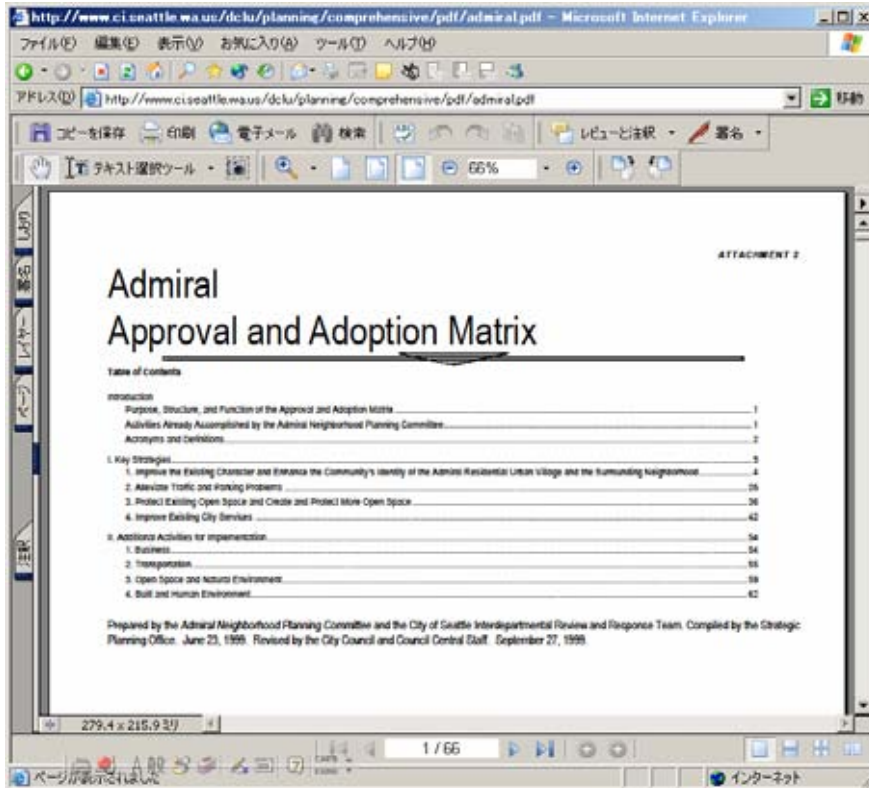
http://www.ci.seattle.wa.us/dclu/planning/comprehensive/pdf/admiral.pdf - Microsoft Internet Explorer

ファイル(F) 編集(E) 表示(V) お気に入り(A) ツール(T) ヘルプ(H)

アドレス(D) http://www.ci.seattle.wa.us/dclu/planning/comprehensive/pdf/admiral.pdf 移動

コピーを保存 印刷 電子メール 検索 レビューと注釈 署名

テキスト選択ツール 66%

しおり 署名 レイヤー ページ 注釈

ATTACHMENT 2

Admiral
Approval and Adoption Matrix

Table of Contents

Introduction
Purpose, Structure, and Function of the Approval and Adoption Matrix 1
Activities Already Accomplished by the Admiral Neighborhood Planning Committee 1
Acronyms and Definitions 2

I. Key Strategies 3
1. Improve the Existing Character and Enhance the Community's Identity of the Admiral Residential Urban Village and the Surrounding Neighborhood 4
2. Alleviate Traffic and Parking Problems 25
3. Protect Existing Open Space and Create and Protect More Open Space 36
4. Improve Existing City Services 42

II. Additional Activities for Implementation 54
1. Business 54
2. Transportation 55
3. Open Space and Natural Environment 59
4. Built and Human Environment 62

Prepared by the Admiral Neighborhood Planning Committee and the City of Seattle Interdepartmental Review and Response Team. Compiled by the Strategic Planning Office. June 23, 1999. Revised by the City Council and Council Central Staff. September 27, 1999.

279.4 x 215.9 ミリ

1 / 66

ページが表示されました

インターネット